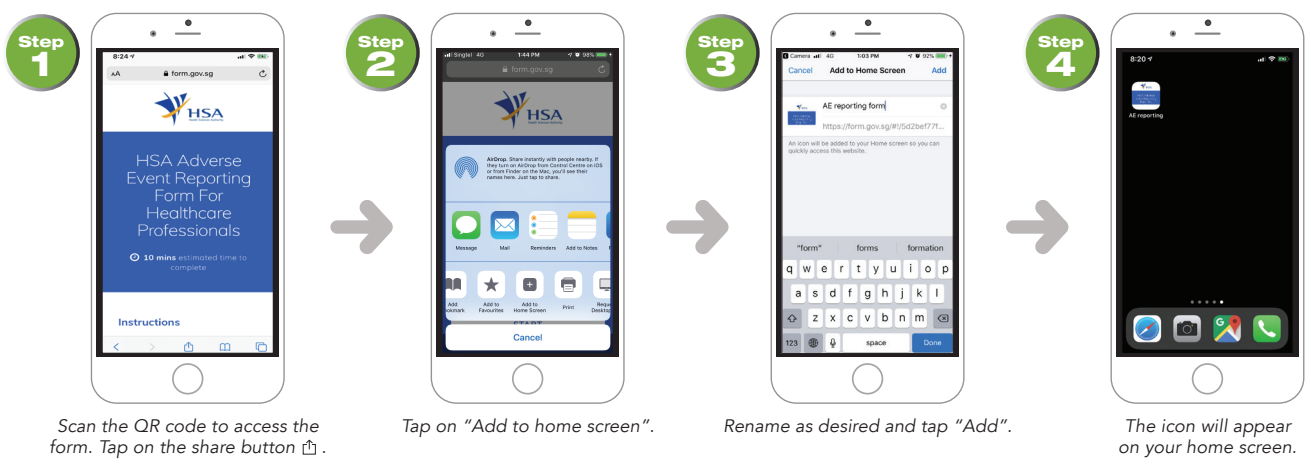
Step 1

8:24

AA form.gov.sg

HSA

HSA Adverse Event Reporting Form For Healthcare Professionals

10 mins estimated time to complete

Instructions

Scan the QR code to access the form. Tap on the share button.

Step 2

Singtel 4G 1:44 PM 98%

form.gov.sg

HSA

AirDrop. Share instantly with people nearby. If they turn on AirDrop from Control Centre on iOS or from Finder on the Mac, you'll see their names here. Just tap to share.

Message Mail Reminders Add to Notes

Add Bookmark Add to Favourites Add to Home Screen Print Request Desktop

Cancel

Tap on "Add to home screen".

Step 3

Camera 4G 1:03 PM 92%

Cancel Add to Home Screen Add

AE reporting form

https://form.gov.sg/#!/5d2bef77f...

An icon will be added to your Home screen so you can quickly access this website.

"form" forms formation

q w e r t y u i o p
a s d f g h j k l
z x c v b n m
123 space Done

Rename as desired and tap "Add".

Step 4

8:20

AE reporting

The icon will appear on your home screen.